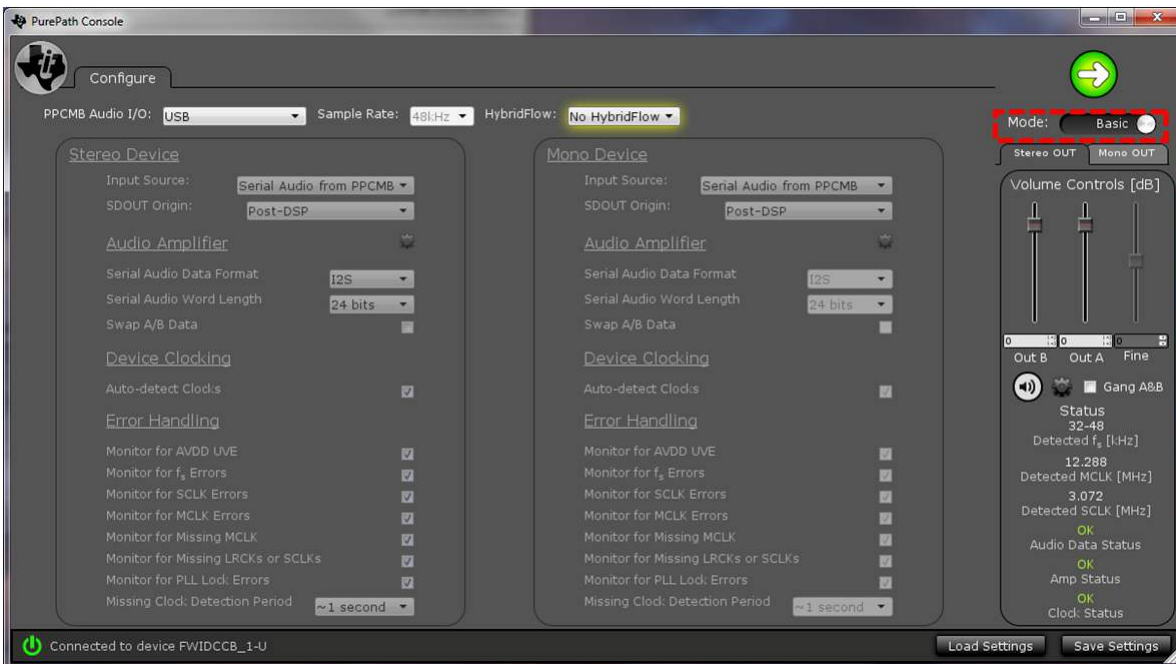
PurePath Console

Configure

PPCMB Audio I/O: USB

Sample Rate: 48kHz

HybridFlow: No HybridFlow

Mode: Basic

Stereo OUT | Mono OUT

Stereo Device

Input Source: Serial Audio from PPCMB

SDOUT Origin: Post-DSP

Audio Amplifier

Serial Audio Data Format I2S

Serial Audio Word Length 24 bits

Swap A/B Data

Device Clocking

Auto-detect Clocks

Error Handling

Monitor for AVDD UVE

Monitor for $f_s$ Errors

Monitor for SCLK Errors

Monitor for MCLK Errors

Monitor for Missing MCLK

Monitor for Missing LRCKs or SCLKs

Monitor for PLL Lock Errors

Missing Clock Detection Period ~1 second

Mono Device

Input Source: Serial Audio from PPCMB

SDOUT Origin: Post-DSP

Audio Amplifier

Serial Audio Data Format I2S

Serial Audio Word Length 24 bits

Swap A/B Data

Device Clocking

Auto-detect Clocks

Error Handling

Monitor for AVDD UVE

Monitor for $f_s$ Errors

Monitor for SCLK Errors

Monitor for MCLK Errors

Monitor for Missing MCLK

Monitor for Missing LRCKs or SCLKs

Monitor for PLL Lock Errors

Missing Clock Detection Period ~1 second

Volume Controls [dB]

0 0 0

Out B Out A Fine

Gang A&B

Status

32-48

Detected $f_s$ [kHz]

12.288

Detected MCLK [MHz]

3.072

Detected SCLK [MHz]

OK

Audio Data Status

OK

Amp Status

OK

Clock Status

Connected to device FWIDCCB_1-U

Load Settings

Save Settings